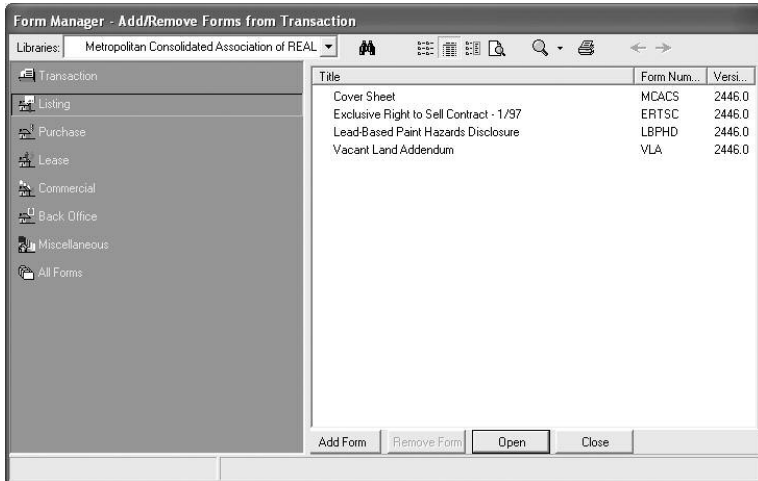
Form Manager - Add/Remove Forms from Transaction

Libraries: Metropolitan Consolidated Association of REAL

Transaction
Listing
Purchase
Lease
Commercial
Back Office
Miscellaneous
All Forms

| Title | Form Num... | Versi... |
|---|---|---|
| Cover Sheet | MCACS | 2446.0 |
| Exclusive Right to Sell Contract - 1/97 | ERTSC | 2446.0 |
| Lead-Based Paint Hazards Disclosure | LBPHD | 2446.0 |
| Vacant Land Addendum | VLA | 2446.0 |

Add Form
Remove Form
Open
Close